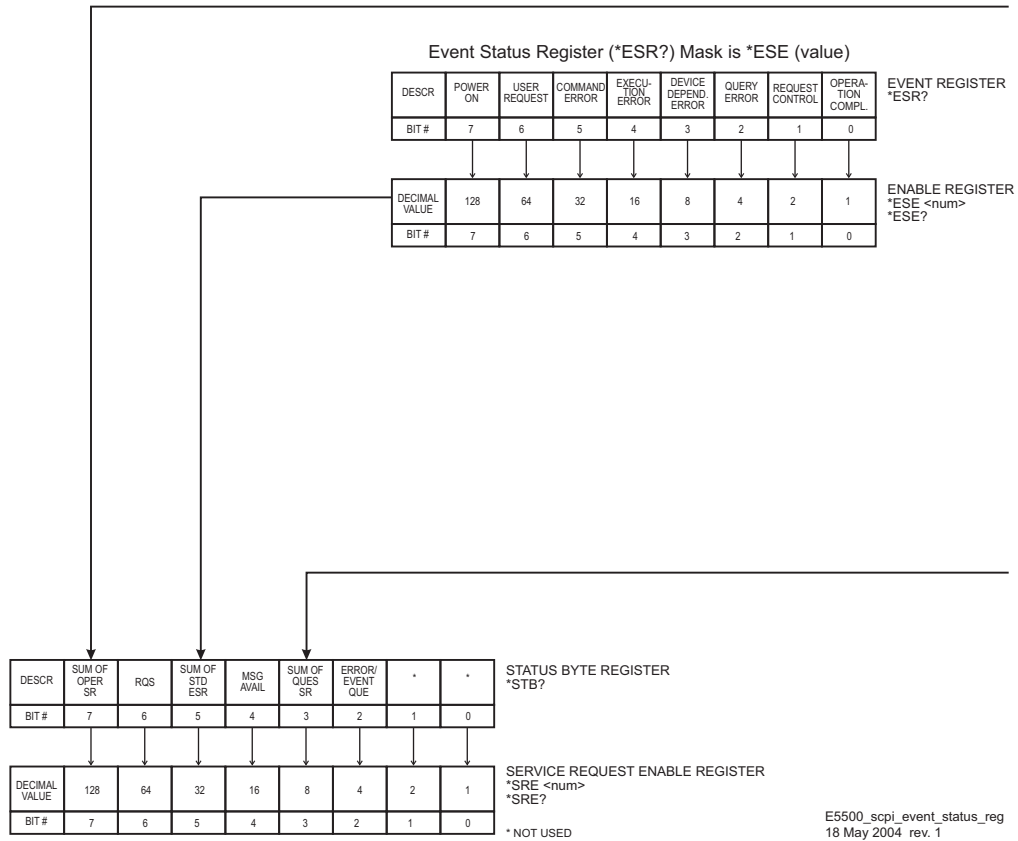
Event Status Register (*ESR?) Mask is *ESE (value)

| DESCR | POWER ON | USER REQUEST | COMMAND ERROR | EXECUTION ERROR | DEVICE DEPEND. ERROR | QUERY ERROR | REQUEST CONTROL | OPERATION COMPL. |
|---|---|---|---|---|---|---|---|---|
| BIT # | 7 | 6 | 5 | 4 | 3 | 2 | 1 | 0 |

EVENT REGISTER
*ESR?

| DECIMAL VALUE | 128 | 64 | 32 | 16 | 8 | 4 | 2 | 1 |
|---|---|---|---|---|---|---|---|---|
| BIT # | 7 | 6 | 5 | 4 | 3 | 2 | 1 | 0 |

ENABLE REGISTER
*ESE <num>
*ESE?

| DESCR | SUM OF OPER SR | RQS | SUM OF STD ESR | MSG AVAIL | SUM OF QUES SR | ERROR/ EVENT QUE | * | * |
|---|---|---|---|---|---|---|---|---|
| BIT # | 7 | 6 | 5 | 4 | 3 | 2 | 1 | 0 |

STATUS BYTE REGISTER
*STB?

| DECIMAL VALUE | 128 | 64 | 32 | 16 | 8 | 4 | 2 | 1 |
|---|---|---|---|---|---|---|---|---|
| BIT # | 7 | 6 | 5 | 4 | 3 | 2 | 1 | 0 |

SERVICE REQUEST ENABLE REGISTER
*SRE <num>
*SRE?

* NOT USED

E5500_scpi_event_status_reg
18 May 2004 rev. 1